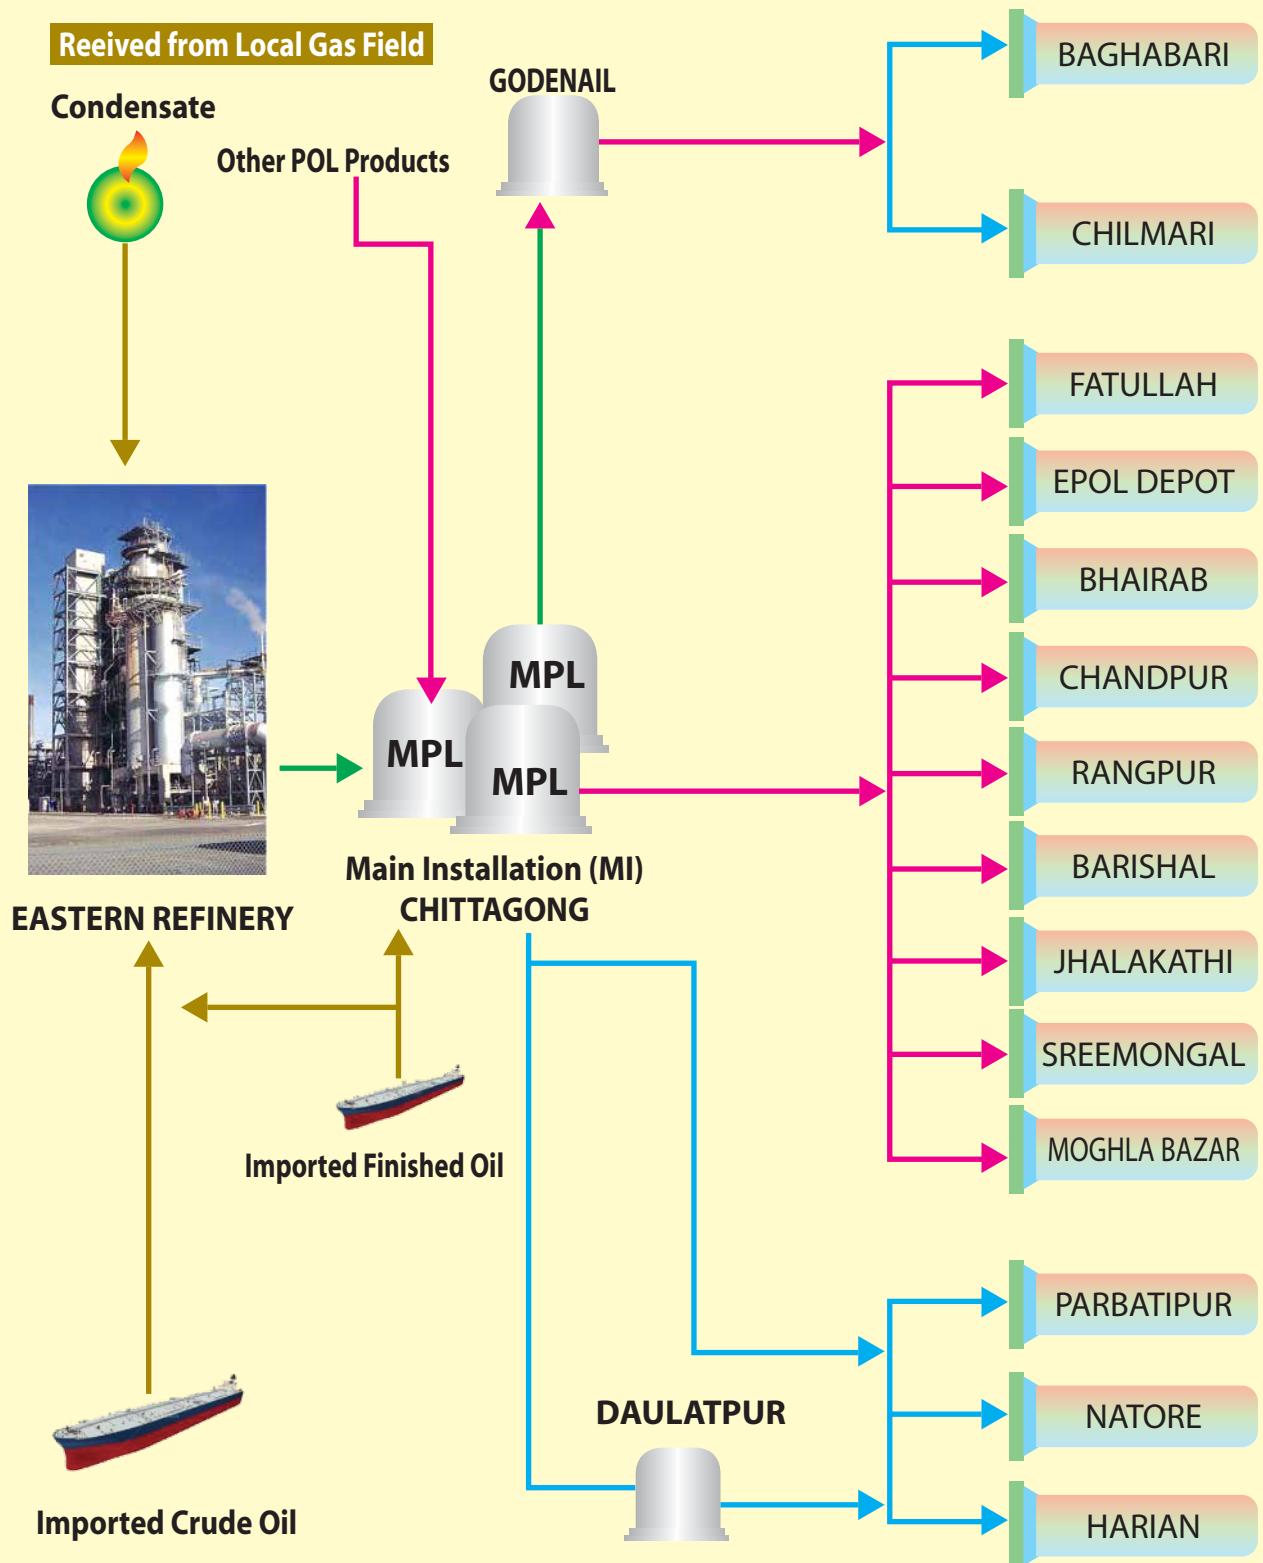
Reeived from Local Gas Field

Condensate

Other POL Products

GODENAIL

BAGHABARI

CHILMARI

FATULLAH

EPOL DEPOT

BHAIRAB

CHANDPUR

RANGPUR

BARISHAL

JHALAKATHI

SREEMONGAL

MOGHLA BAZAR

MPL

MPL

MPL

Main Installation (MI)
CHITTAGONG

EASTERN REFINERY

Imported Finished Oil

PARBATIPUR

NATORE

HARIAN

DAULATPUR

Imported Crude Oil